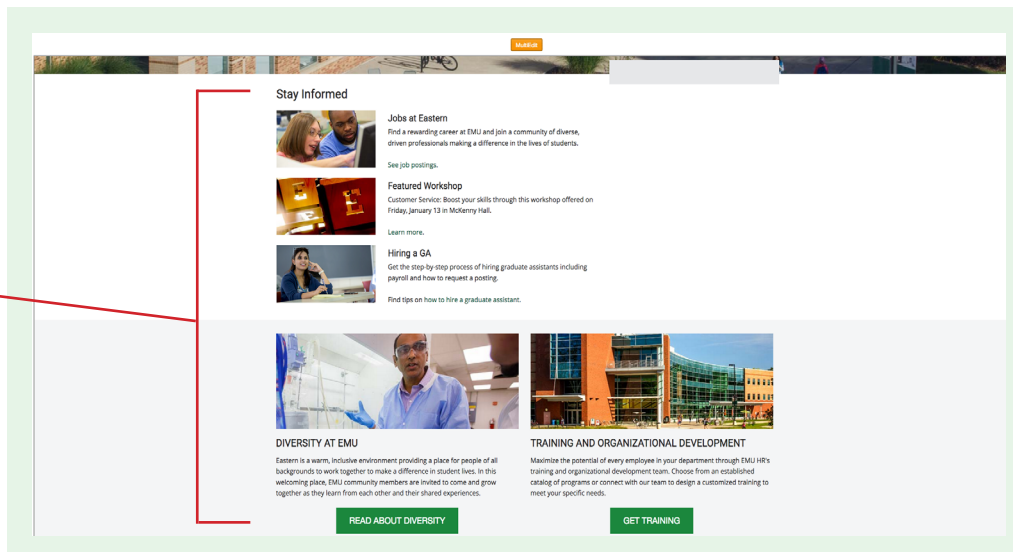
MultiEdit

Stay Informed

Jobs at Eastern
Find a rewarding career at EMU and join a community of diverse, driven professionals making a difference in the lives of students.

See job postings.

Featured Workshop
Customer Service: Boost your skills through this workshop offered on Friday, January 13 in McKenny Hall.

Learn more.

Hiring a GA
Get the step-by-step process of hiring graduate assistants including payroll and how to request a posting.

Find tips on how to hire a graduate assistant.

DIVERSITY AT EMU
Eastern is a warm, inclusive environment providing a place for people of all backgrounds to work together to make a difference in student lives. In this welcoming place, EMU community members are invited to come and grow together as they learn from each other and their shared experiences.

READ ABOUT DIVERSITY

TRAINING AND ORGANIZATIONAL DEVELOPMENT
Maximize the potential of every employee in your department through EMU HR's training and organizational development team. Choose from an established catalog of programs or connect with our team to design a customized training to meet your specific needs.

GET TRAINING